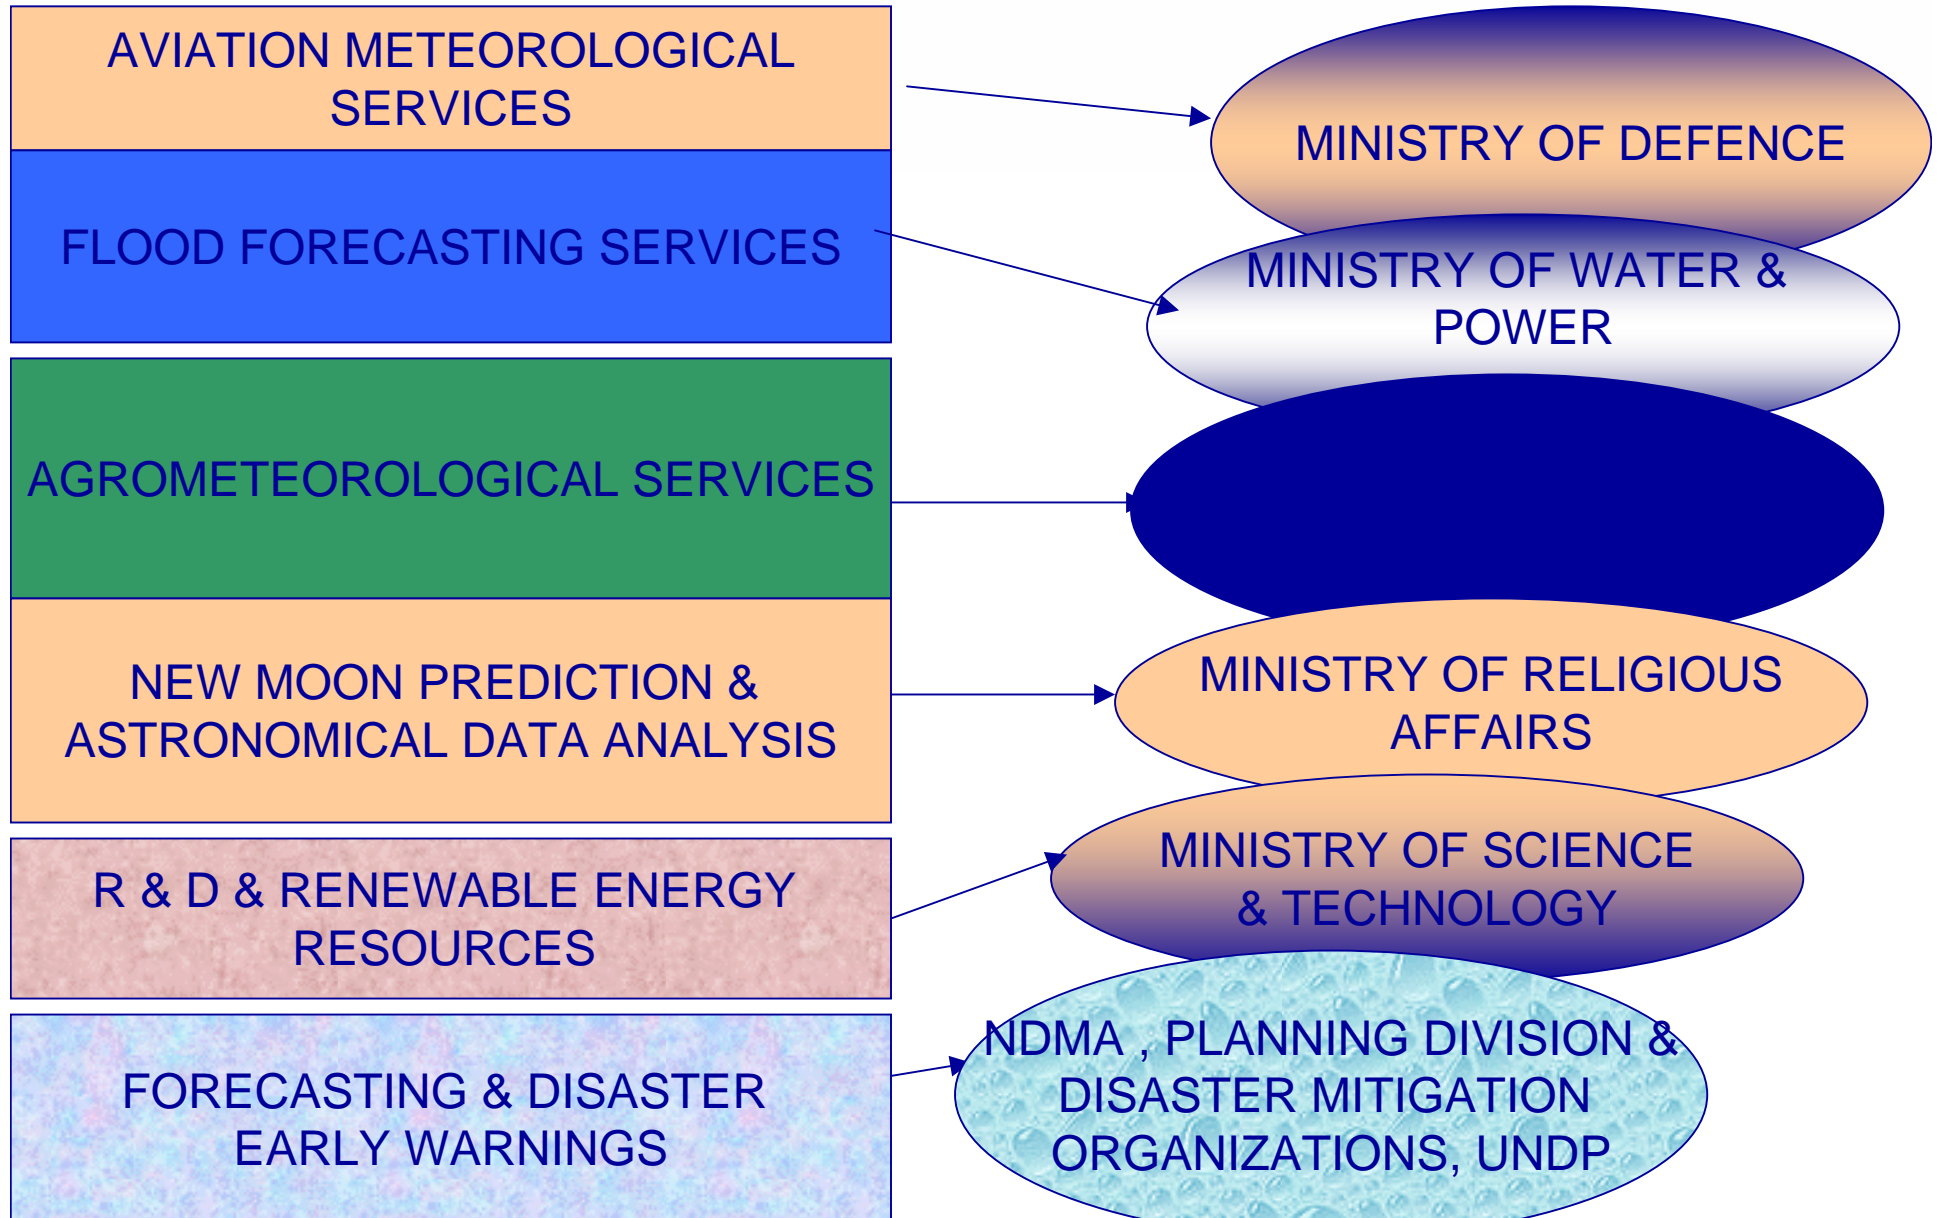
AVIATION METEOROLOGICAL SERVICES

FLOOD FORECASTING SERVICES

AGROMETEOROLOGICAL SERVICES

NEW MOON PREDICTION & ASTRONOMICAL DATA ANALYSIS

R & D & RENEWABLE ENERGY RESOURCES

FORECASTING & DISASTER EARLY WARNINGS

MINISTRY OF DEFENCE

MINISTRY OF WATER & POWER

MINISTRY OF RELIGIOUS AFFAIRS

MINISTRY OF SCIENCE & TECHNOLOGY

NDMA , PLANNING DIVISION & DISASTER MITIGATION ORGANIZATIONS, UNDP